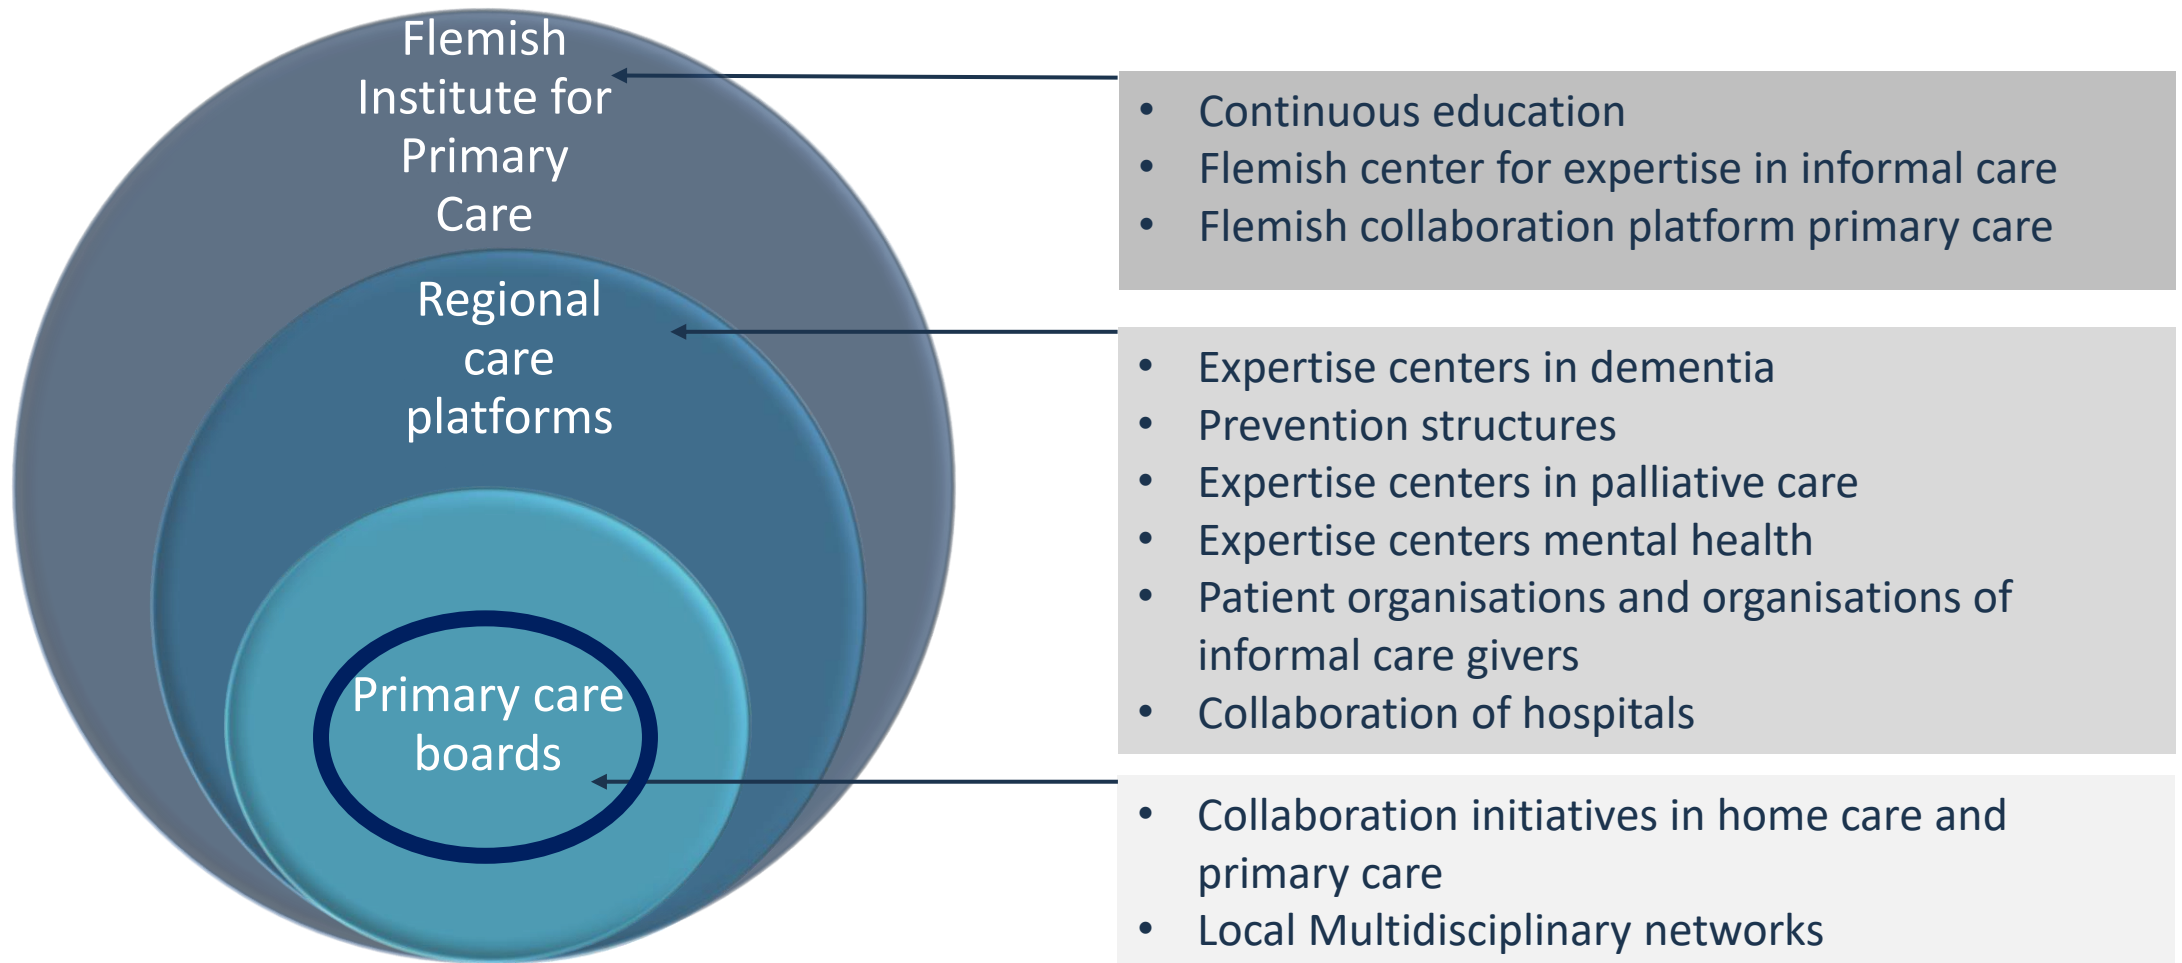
Flemish Institute for Primary Care

Regional care platforms

Primary care boards

- Continuous education
- Flemish center for expertise in informal care
- Flemish collaboration platform primary care

- Expertise centers in dementia
- Prevention structures
- Expertise centers in palliative care
- Expertise centers mental health
- Patient organisations and organisations of informal care givers
- Collaboration of hospitals

- Collaboration initiatives in home care and primary care
- Local Multidisciplinary networks